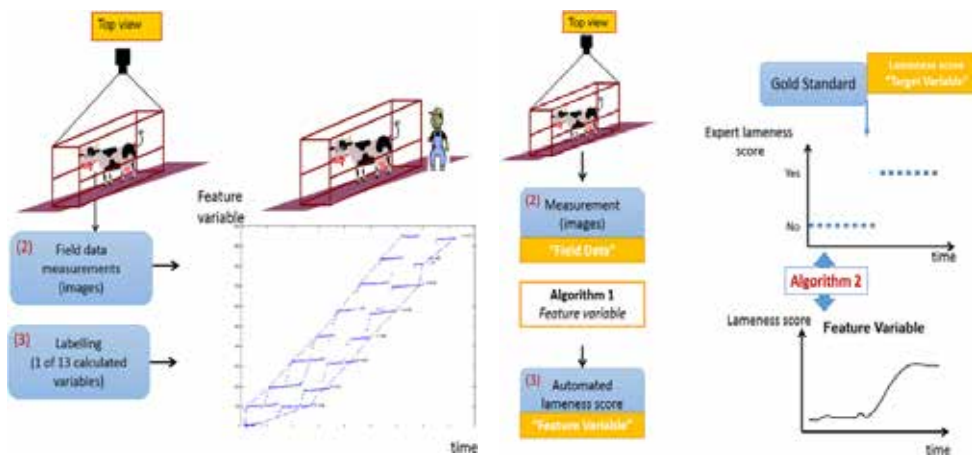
Top view

(2) Field data measurements (images)

(3) Labelling (1 of 13 calculated variables)

Feature variable

time

Top view

(2) Measurement (images)

"Field Data"

Algorithm 1
Feature variable

(3) Automated lameness score

"Feature Variable"

Gold Standard

Lameness score
"Target Variable"

Expert lameness score

Yes

No

time

Algorithm 2

Lameness score

Feature Variable

time